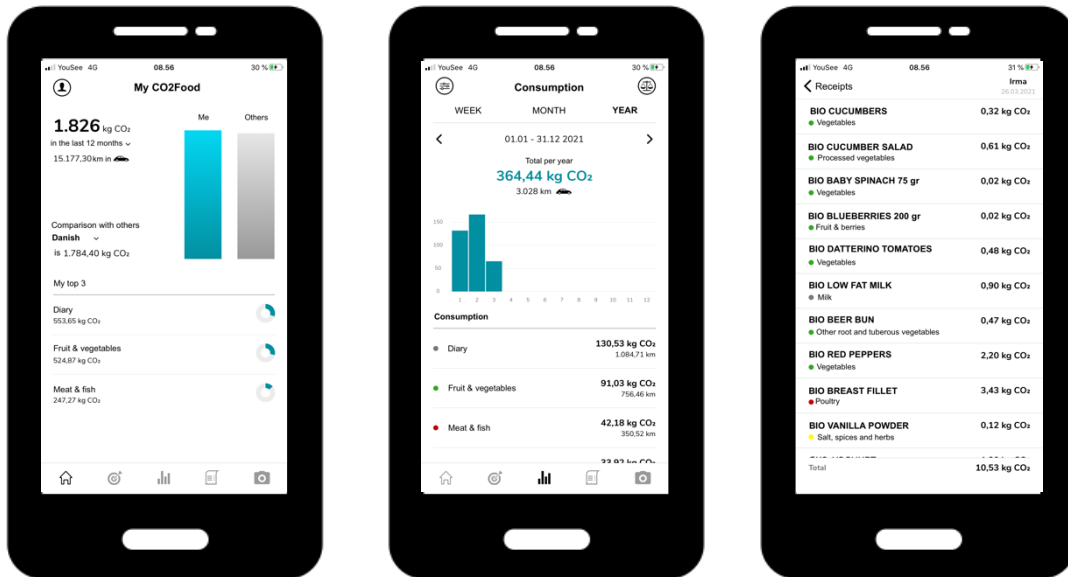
YouSee 4G 08.56 30 %

My CO2Food

1.826 kg $CO_2$
in the last 12 months
15.177,30 km in

Me Others

Comparison with others
Danish
is 1.784,40 kg $CO_2$

My top 3

Diary
553,65 kg $CO_2$

Fruit & vegetables
524,87 kg $CO_2$

Meat & fish
247,27 kg $CO_2$

YouSee 4G 08.56 30 %

Consumption

WEEK MONTH YEAR

01.01 - 31.12 2021

Total per year
364,44 kg $CO_2$
3.028 km

150
100
50
0
1 2 3 4 5 6 7 8 9 10 11 12

Consumption

Diary 130,53 kg $CO_2$ 1.084,71 km

Fruit & vegetables 91,03 kg $CO_2$ 756,46 km

Meat & fish 42,18 kg $CO_2$ 350,52 km

33,92 kg $CO_2$

YouSee 4G 08.56 31 %

Receipts
Irma
26.03.2021

BIO CUCUMBERS 0,32 kg $CO_2$
Vegetables

BIO CUCUMBER SALAD 0,61 kg $CO_2$
Processed vegetables

BIO BABY SPINACH 75 gr 0,02 kg $CO_2$
Vegetables

BIO BLUEBERRIES 200 gr 0,02 kg $CO_2$
Fruit & berries

BIO DATTERINO TOMATOES 0,48 kg $CO_2$
Vegetables

BIO LOW FAT MILK 0,90 kg $CO_2$
Milk

BIO BEER BUN 0,47 kg $CO_2$
Other root and tuberous vegetables

BIO RED PEPPERS 2,20 kg $CO_2$
Vegetables

BIO BREAST FILLET 3,43 kg $CO_2$
Poultry

BIO VANILLA POWDER 0,12 kg $CO_2$
Salt, spices and herbs

Total 10,53 kg $CO_2$